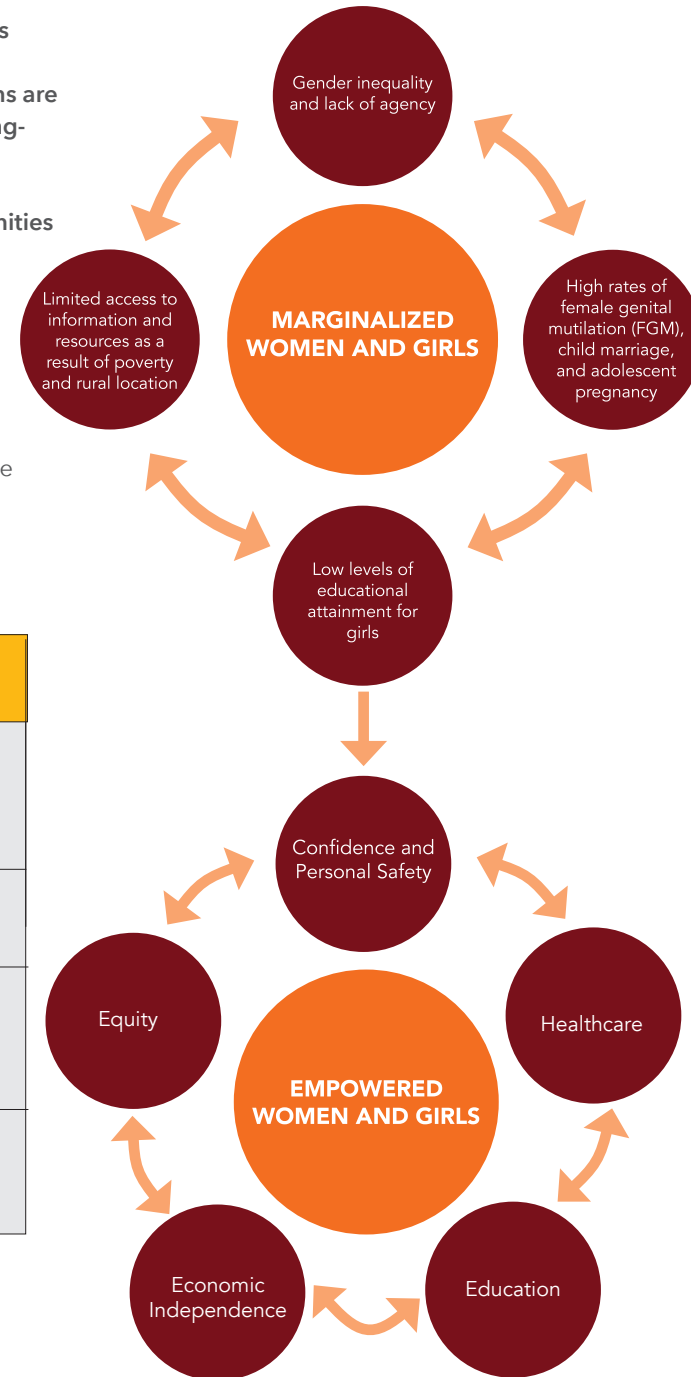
s

ns are
g-

nities

e

Gender inequality and lack of agency

Limited access to information and resources as a result of poverty and rural location

MARGINALIZED WOMEN AND GIRLS

High rates of female genital mutilation (FGM), child marriage, and adolescent pregnancy

Low levels of educational attainment for girls

Confidence and Personal Safety

Equity

Healthcare

EMPOWERED WOMEN AND GIRLS

Economic Independence

Education